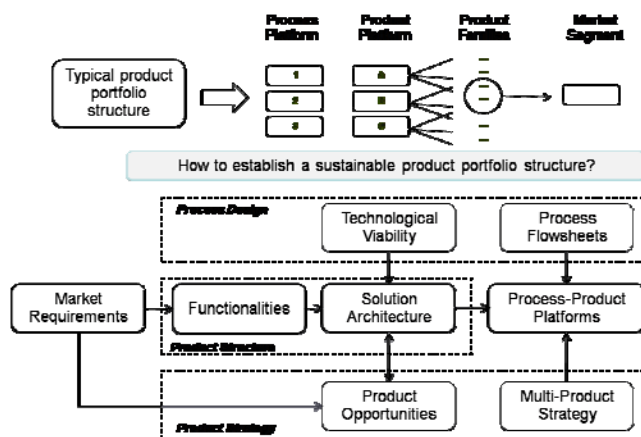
Process Platform

Product Platform

Product Families

Market Segment

Typical product portfolio structure

1
2
3

A
B
C

How to establish a sustainable product portfolio structure?

Process Design

Technological Viability

Process Flowsheets

Market Requirements

Functionalities

Solution Architecture

Process-Product Platforms

Product Structure

Product Opportunities

Multi-Product Strategy

Product Strategy